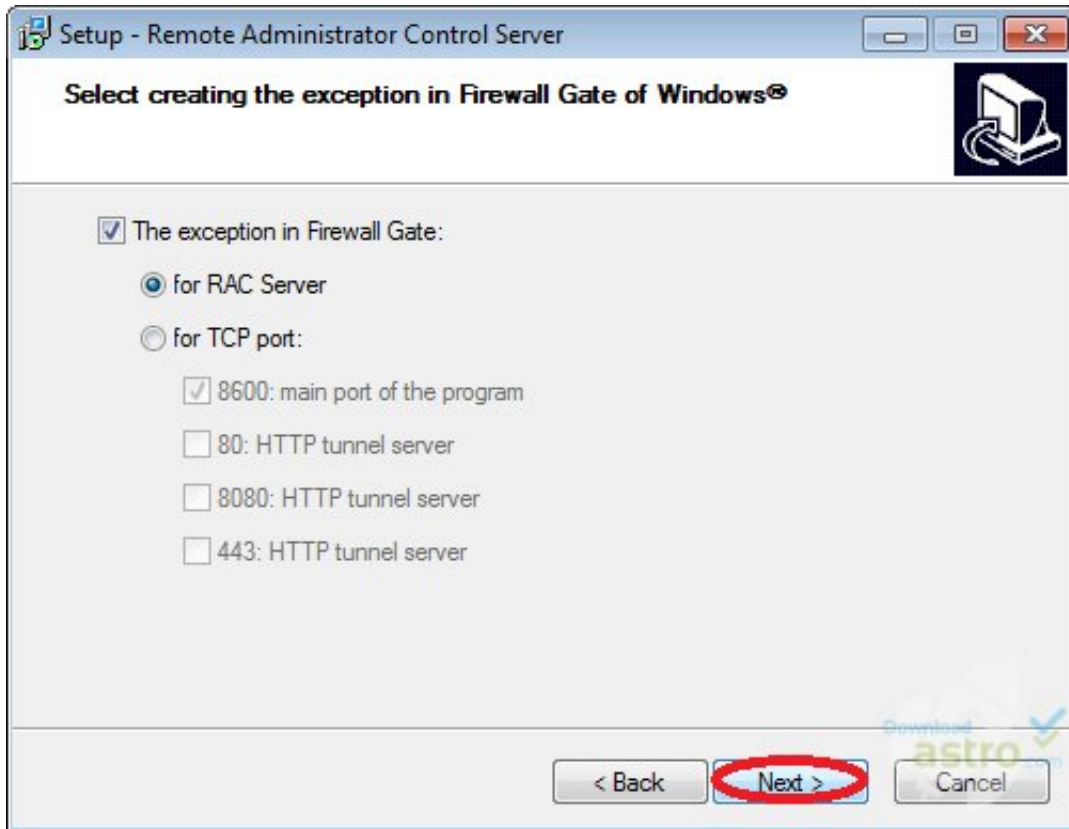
Setup - Remote Administrator Control Server

Select creating the exception in Firewall Gate of Windows®

The exception in Firewall Gate:

for RAC Server

for TCP port:

8600: main port of the program

80: HTTP tunnel server

8080: HTTP tunnel server

443: HTTP tunnel server

Download astro .com

< Back Next > Cancel